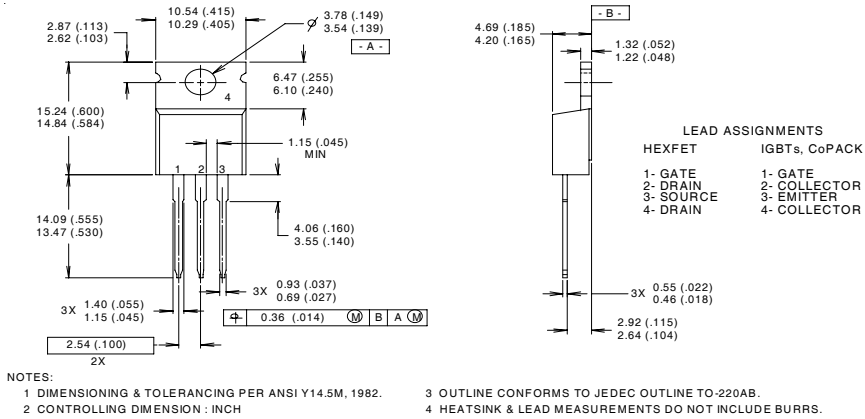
10.54 (.415)
10.29 (.405)

2.87 (.113)
2.62 (.103)

$\varnothing$ 3.78 (.149)
3.54 (.139)

- A -

6.47 (.255)
6.10 (.240)

4

15.24 (.600)
14.84 (.584)

1.15 (.045)
MIN

1 2 3

14.09 (.555)
13.47 (.530)

4.06 (.160)
3.55 (.140)

3X 0.93 (.037)
0.69 (.027)

3X 1.40 (.055)
1.15 (.045)

| ⌖ | 0.36 (.014) | Ⓜ | B | A Ⓜ |
|---|---|---|---|---|

2.54 (.100)
2X

4.69 (.185)
4.20 (.165)

- B -

1.32 (.052)
1.22 (.048)

LEAD ASSIGNMENTS
HEXFET IGBTs, CoPACK

1- GATE
2- DRAIN
3- SOURCE
4- DRAIN

1- GATE
2- COLLECTOR
3- EMITTER
4- COLLECTOR

3X 0.55 (.022)
0.46 (.018)

2.92 (.115)
2.64 (.104)

NOTES:

1 DIMENSIONING & TOLERANCING PER ANSI Y14.5M, 1982.

2 CONTROLLING DIMENSION : INCH

3 OUTLINE CONFORMS TO JEDEC OUTLINE TO-220AB.

4 HEATSINK & LEAD MEASUREMENTS DO NOT INCLUDE BURRS.